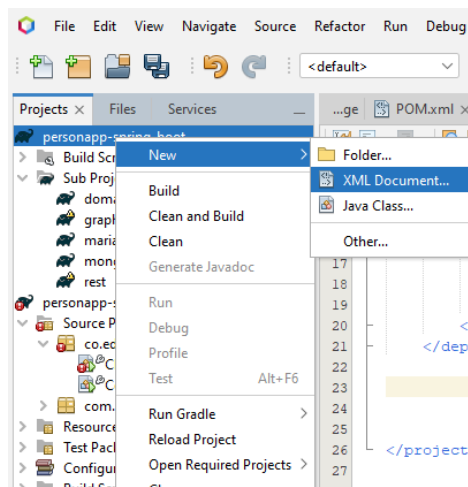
File Edit View Navigate Source Refactor Run Debug

<default>

Projects × Files Services

...ge POM.xml

personapp-spring-boot
Build Scr
Sub Proj
doma
graph
maria
mong
rest
personapp-s
Source P
co.ed
C
C
com.
Resource
Test Pack
Configur

New
Build
Clean and Build
Clean
Generate Javadoc
Run
Debug
Profile
Test Alt+F6
Run Gradle
Reload Project
Open Required Projects

Folder...
XML Document...
Java Class...
Other...

17
18
19
20
21
22
23
24
25
26
27

</dep
</project